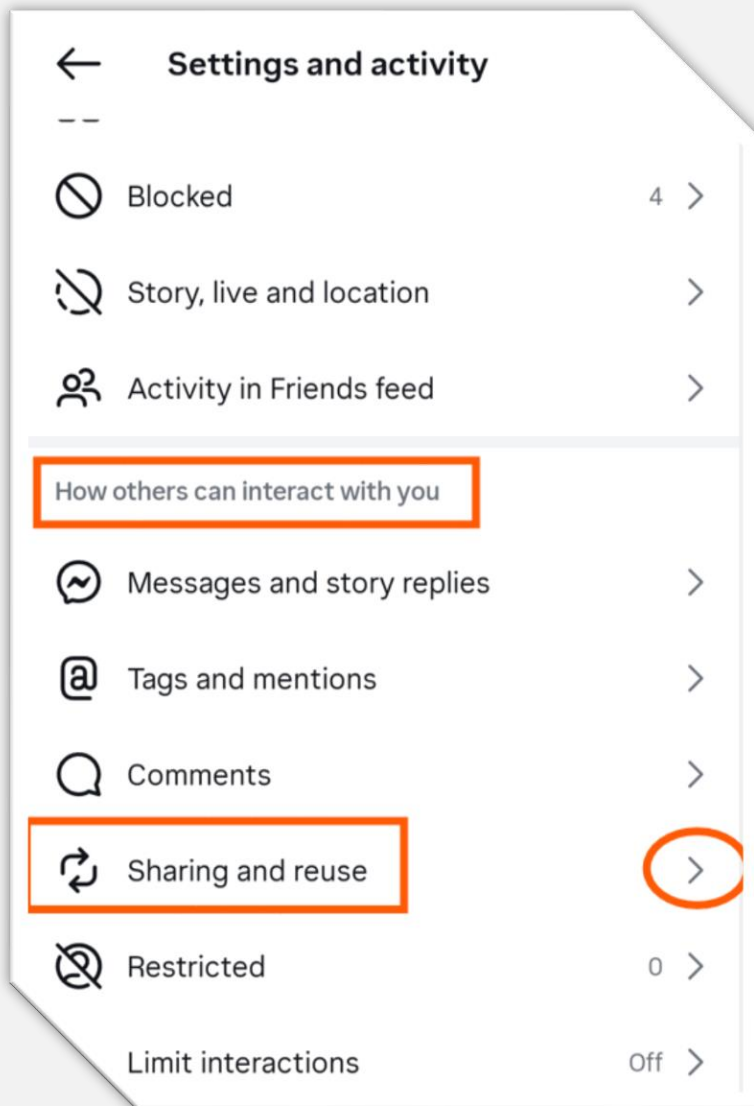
Settings and activity

Blocked 4

Story, live and location

Activity in Friends feed

How others can interact with you

Messages and story replies

Tags and mentions

Comments

Sharing and reuse

Restricted 0

Limit interactions Off